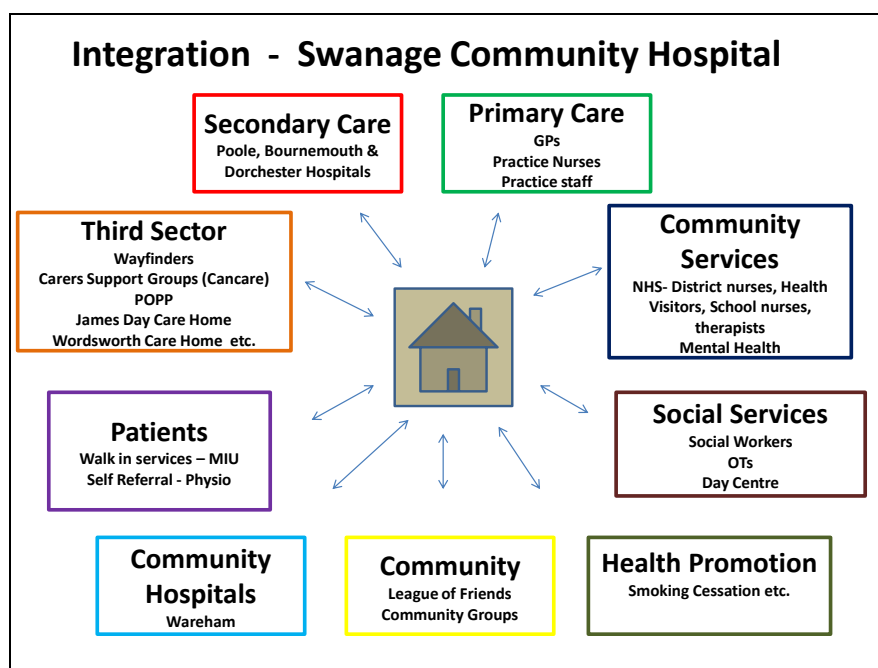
Integration - Swanage Community Hospital

Secondary Care
Poole, Bournemouth & Dorchester Hospitals

Primary Care
GPs
Practice Nurses
Practice staff

Third Sector
Wayfinders
Carers Support Groups (Cancare)
POPP
James Day Care Home
Wordsworth Care Home etc.

Community Services
NHS- District nurses, Health Visitors, School nurses, therapists
Mental Health

Patients
Walk in services – MIU
Self Referral - Physio

Social Services
Social Workers
OTs
Day Centre

Community Hospitals
Wareham

Community
League of Friends
Community Groups

Health Promotion
Smoking Cessation etc.